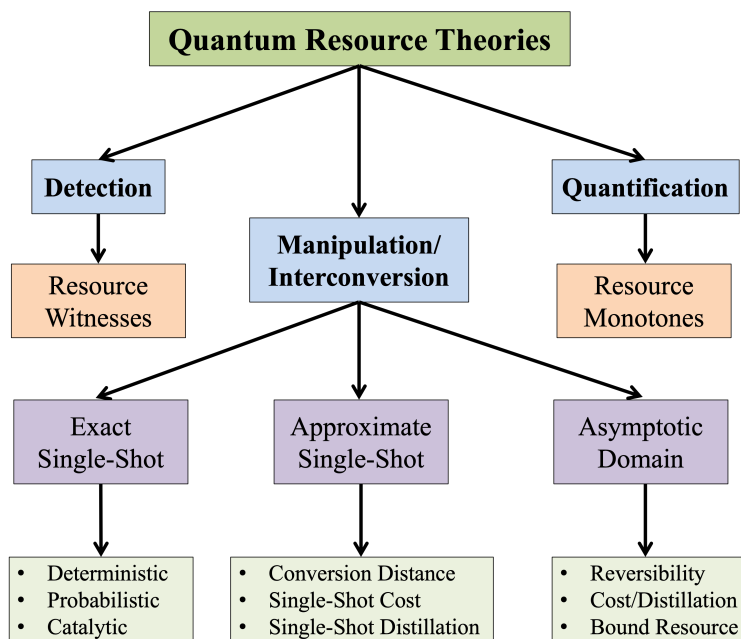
Quantum Resource Theories

Detection

Resource Witnesses

Manipulation/ Interconversion

Quantification

Resource Monotones

Exact Single-Shot

Approximate Single-Shot

Asymptotic Domain

- Deterministic
- Probabilistic
- Catalytic

- Conversion Distance
- Single-Shot Cost
- Single-Shot Distillation

- Reversibility
- Cost/Distillation
- Bound Resource